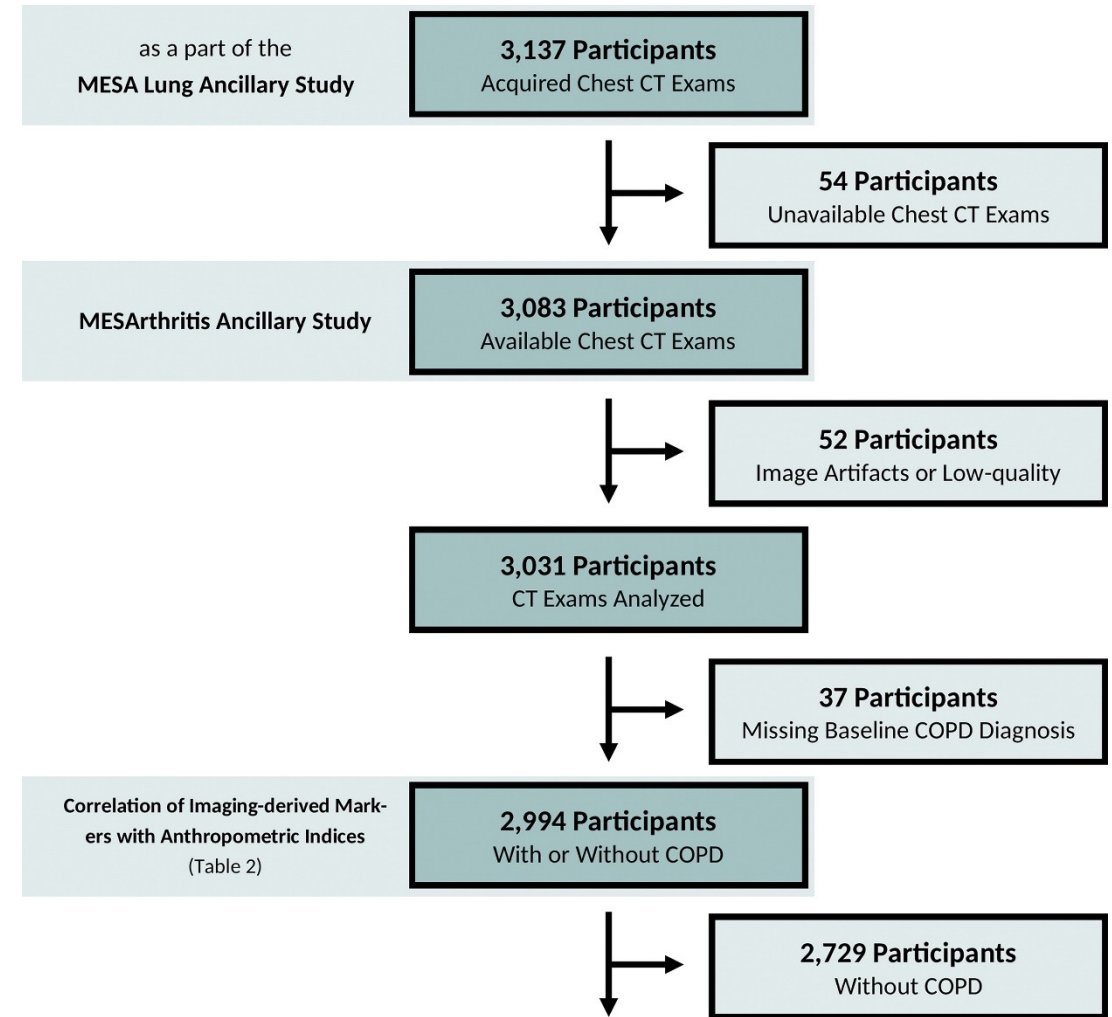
as a part of the
MESA Lung Ancillary Study

3,137 Participants
Acquired Chest CT Exams

54 Participants
Unavailable Chest CT Exams

MESArthritis Ancillary Study

3,083 Participants
Available Chest CT Exams

52 Participants
Image Artifacts or Low-quality

3,031 Participants
CT Exams Analyzed

37 Participants
Missing Baseline COPD Diagnosis

Correlation of Imaging-derived Markers with Anthropometric Indices
(Table 2)

2,994 Participants
With or Without COPD

2,729 Participants
Without COPD